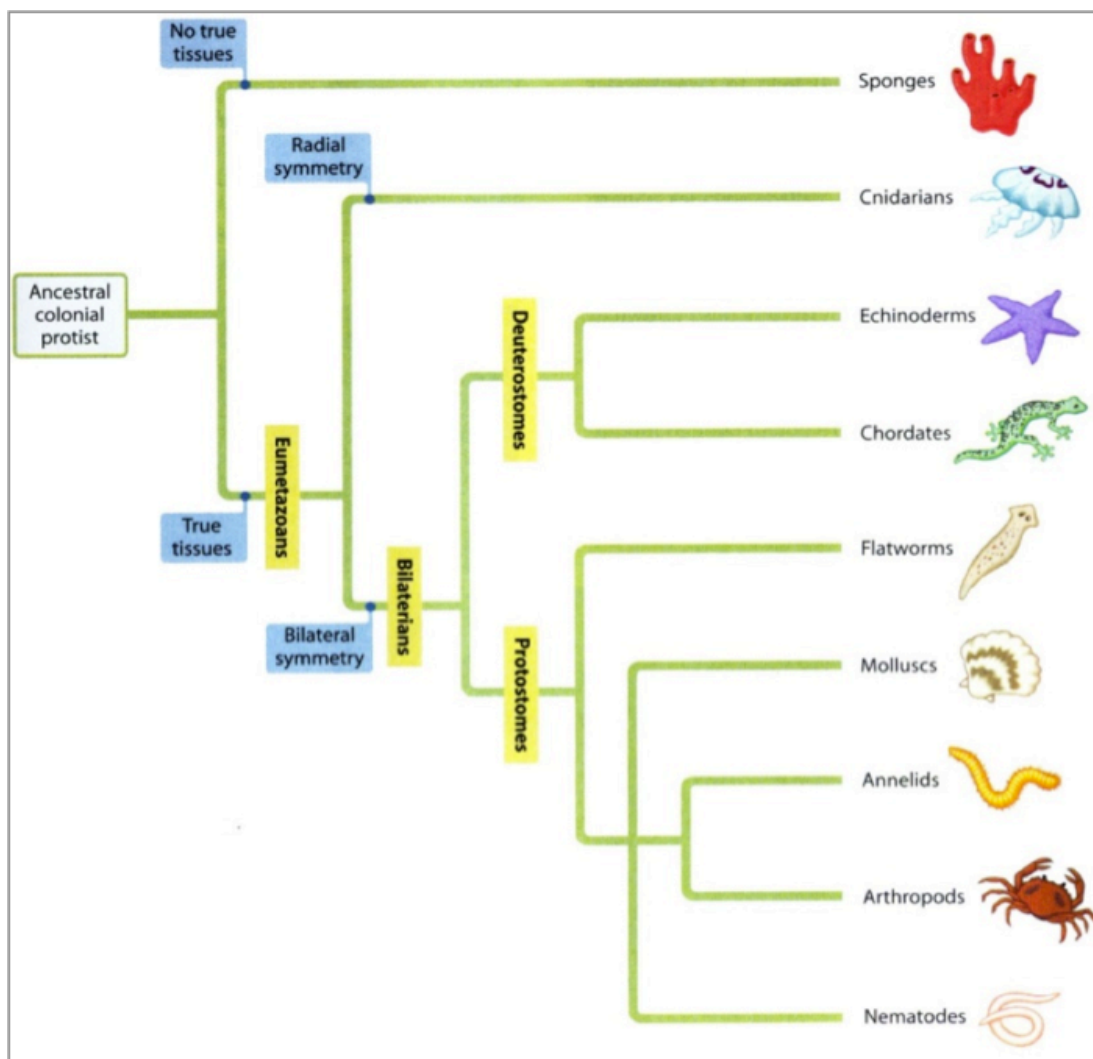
No true tissues

Sponges

Radial symmetry

Cnidarians

Ancestral colonial protist

Deuterostomes

Echinoderms

Chordates

Eumetazoans

True tissues

Bilaterians

Bilateral symmetry

Flatworms

Protostomes

Molluscs

Annelids

Arthropods

Nematodes